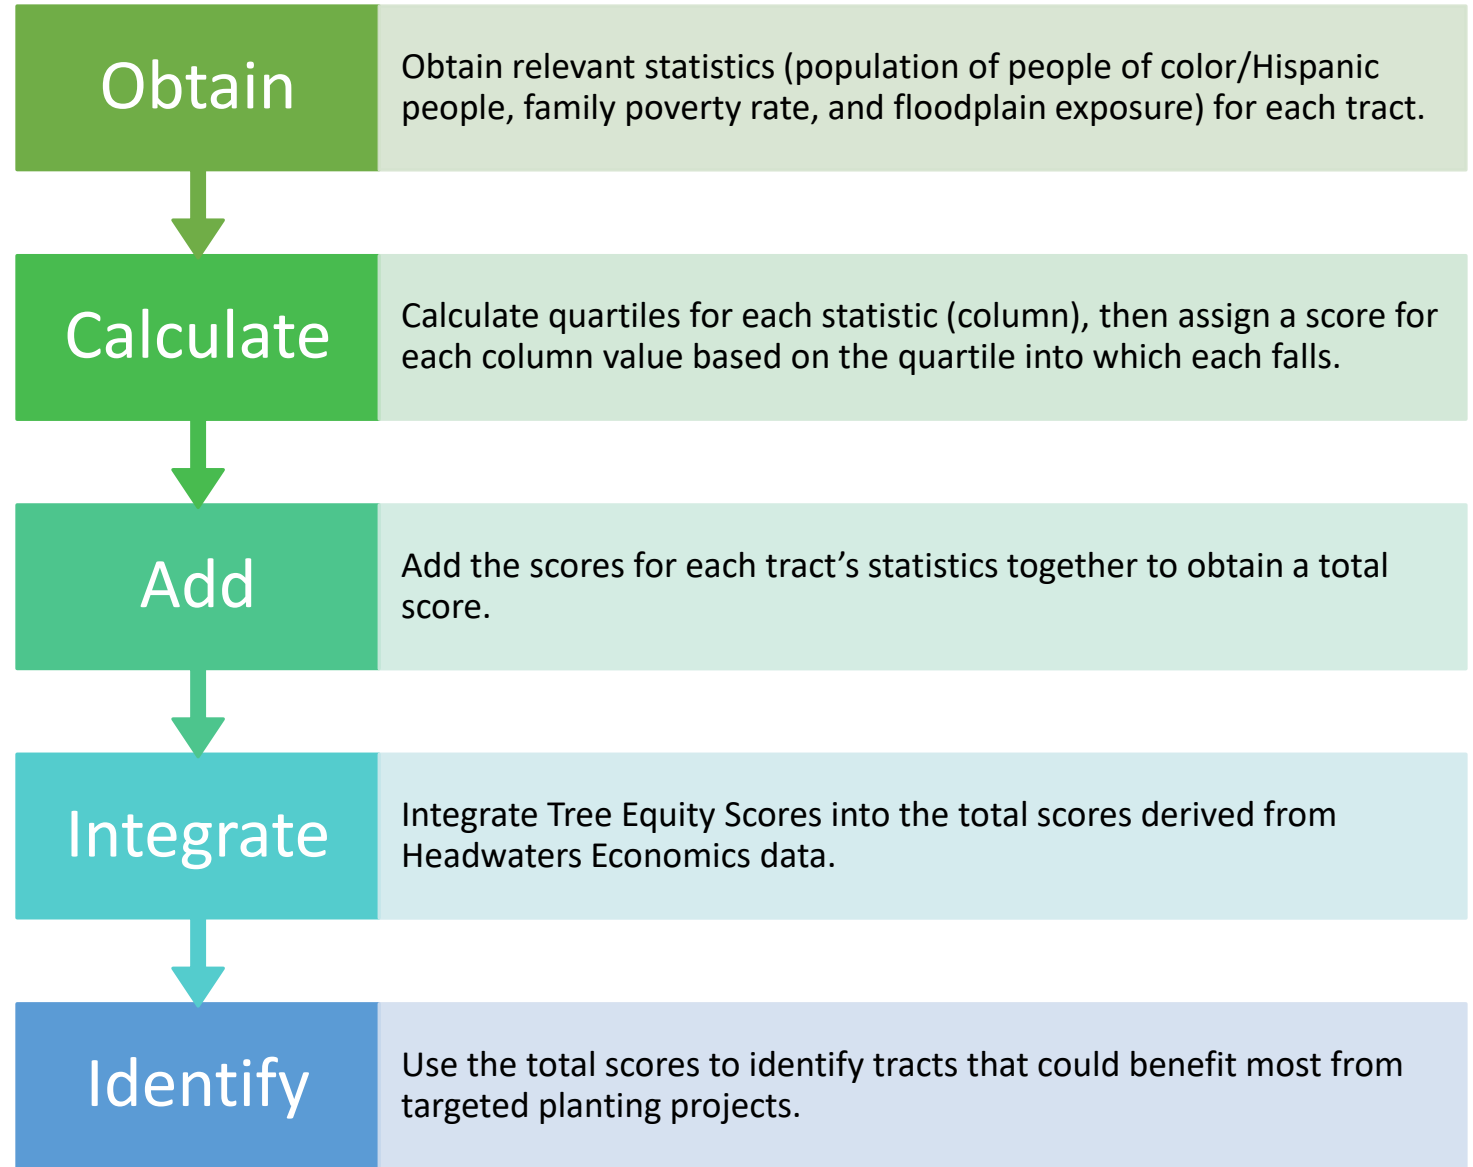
Obtain

Obtain relevant statistics (population of people of color/Hispanic people, family poverty rate, and floodplain exposure) for each tract.

Calculate

Calculate quartiles for each statistic (column), then assign a score for each column value based on the quartile into which each falls.

Add

Add the scores for each tract’s statistics together to obtain a total score.

Integrate

Integrate Tree Equity Scores into the total scores derived from Headwaters Economics data.

Identify

Use the total scores to identify tracts that could benefit most from targeted planting projects.